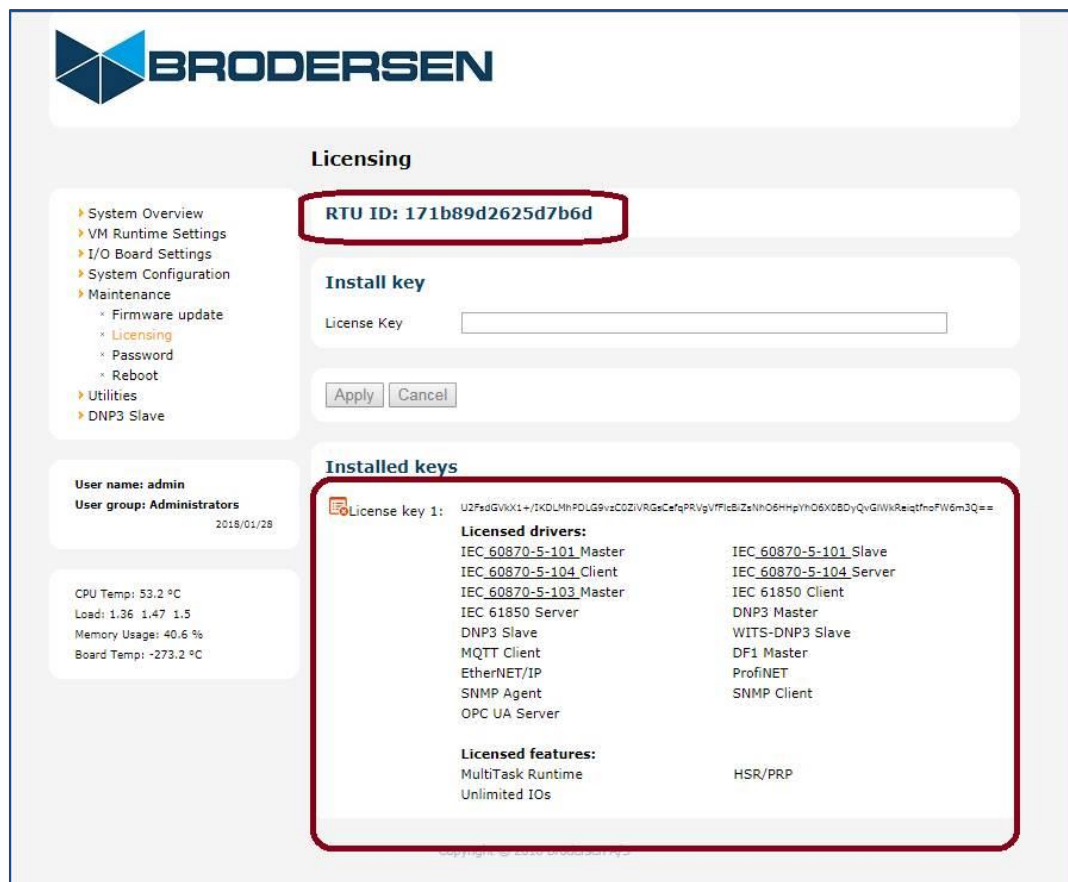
BRODERSEN

Licensing

System Overview
VM Runtime Settings
I/O Board Settings
System Configuration
Maintenance
Firmware update
Licensing
Password
Reboot
Utilities
DNP3 Slave

User name: admin
User group: Administrators
2018/01/28

CPU Temp: 53.2 °C
Load: 1.36 1.47 1.5
Memory Usage: 40.6 %
Board Temp: -273.2 °C

RTU ID: 171b89d2625d7b6d

Install key

License Key

Apply Cancel

Installed keys

License key 1: U2FsdGVkX1+/IKDLMhPDLG9vzC0ZiVRGsCefqPRVgVfFlcBiZsNhO6HHpYhO6X0BDyQvGlWkReiqtfnoFW6m3Q==

Licensed drivers:

| | |
|---|---|
| IEC 60870-5-101 Master | IEC 60870-5-101 Slave |
| IEC 60870-5-104 Client | IEC 60870-5-104 Server |
| IEC 60870-5-103 Master | IEC 61850 Client |
| IEC 61850 Server | DNP3 Master |
| DNP3 Slave | WITS-DNP3 Slave |
| MQTT Client | DF1 Master |
| EtherNET/IP | ProfiNET |
| SNMP Agent | SNMP Client |
| OPC UA Server | |

Licensed features:

| | |
|---|---|
| MultiTask Runtime | HSR/PRP |
| Unlimited IOs | |

Copyright © 2018 Brodersen A/S